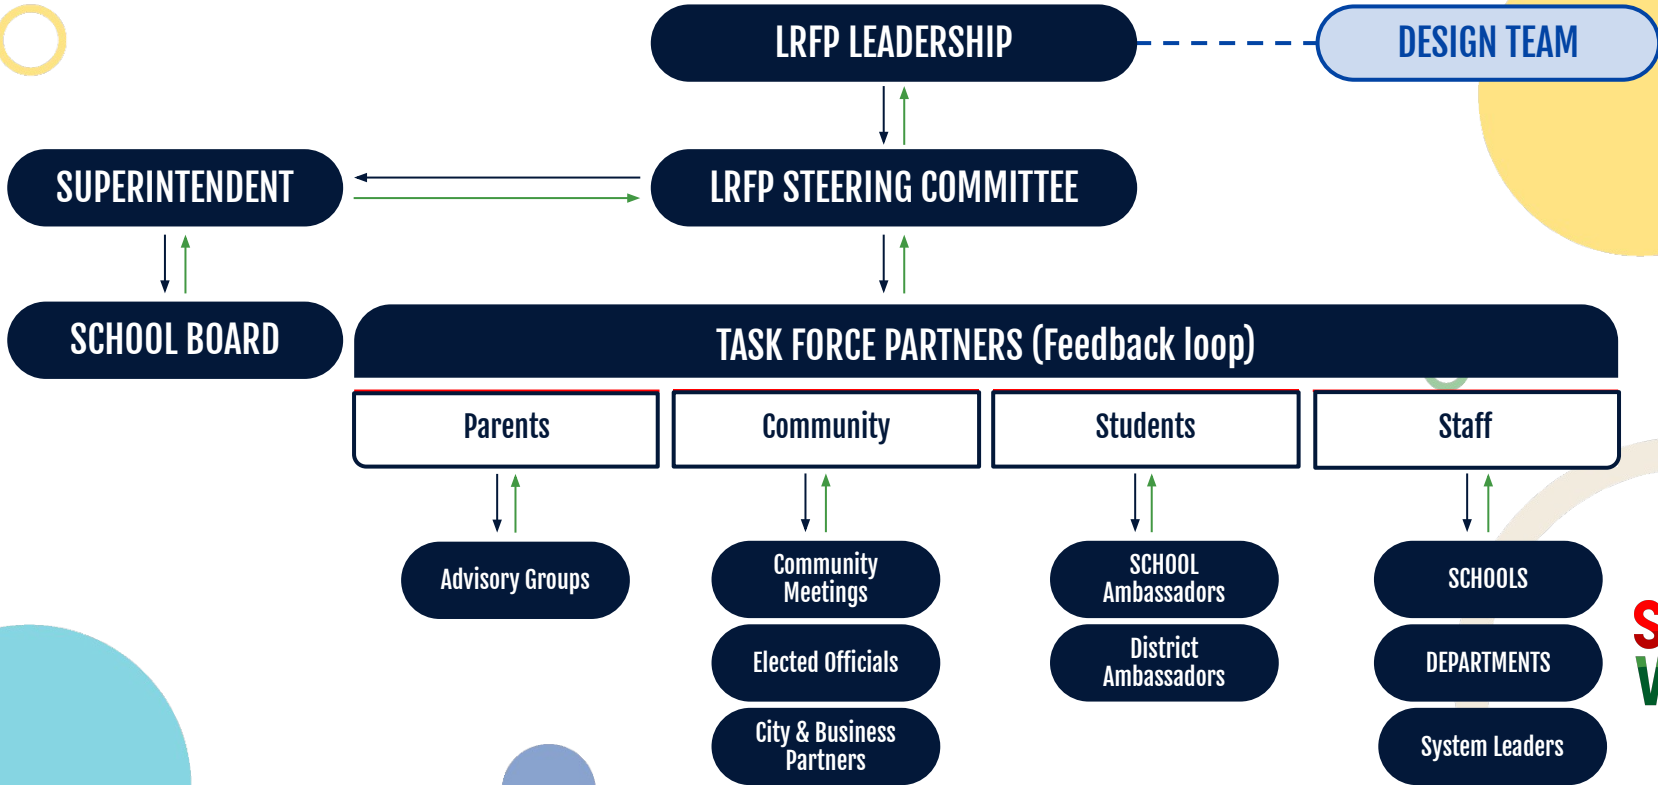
LRFP LEADERSHIP

DESIGN TEAM

SUPERINTENDENT

LRFP STEERING COMMITTEE

SCHOOL BOARD

TASK FORCE PARTNERS (Feedback loop)

Parents

Community

Students

Staff

Advisory Groups

Community Meetings

Elected Officials

City & Business Partners

SCHOOL Ambassadors

District Ambassadors

SCHOOLS

DEPARTMENTS

System Leaders

S
V